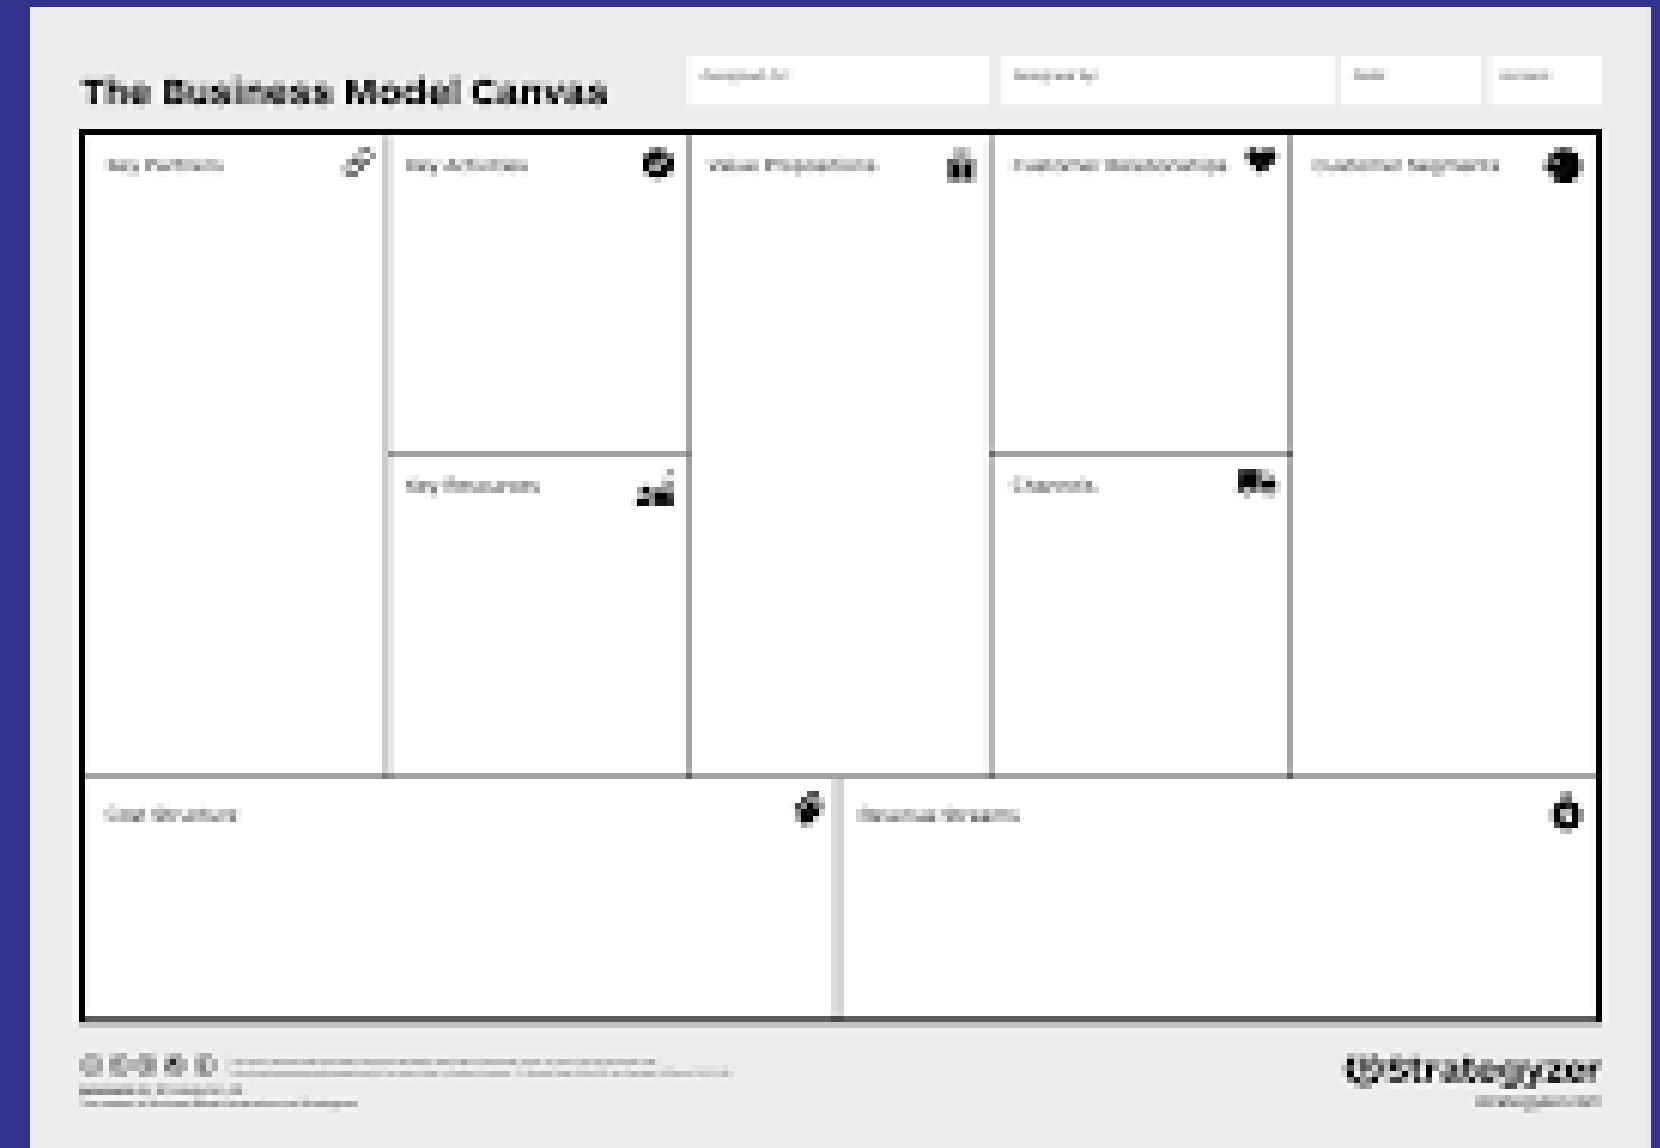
The Business Model Canvas

Designed for: | Designed by: | Date: | Version:

Key Partners

Key Activities

Key Resources

Value Propositions

Customer Relationships

Channels

Customer Segments

Cost Structure

Revenue Streams

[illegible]

Strategyzer
strategyzer.com